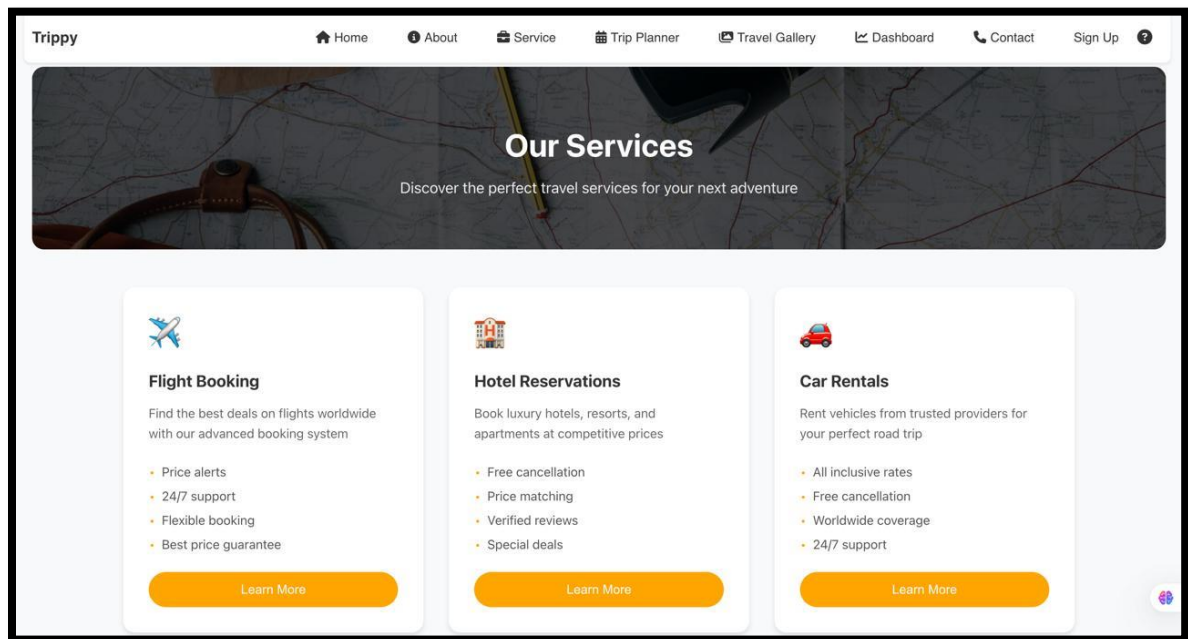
Trippy

Home About Service Trip Planner Travel Gallery Dashboard Contact Sign Up

Our Services

Discover the perfect travel services for your next adventure

Flight Booking

Find the best deals on flights worldwide with our advanced booking system

- Price alerts
- 24/7 support
- Flexible booking
- Best price guarantee

Learn More

Hotel Reservations

Book luxury hotels, resorts, and apartments at competitive prices

- Free cancellation
- Price matching
- Verified reviews
- Special deals

Learn More

Car Rentals

Rent vehicles from trusted providers for your perfect road trip

- All inclusive rates
- Free cancellation
- Worldwide coverage
- 24/7 support

Learn More